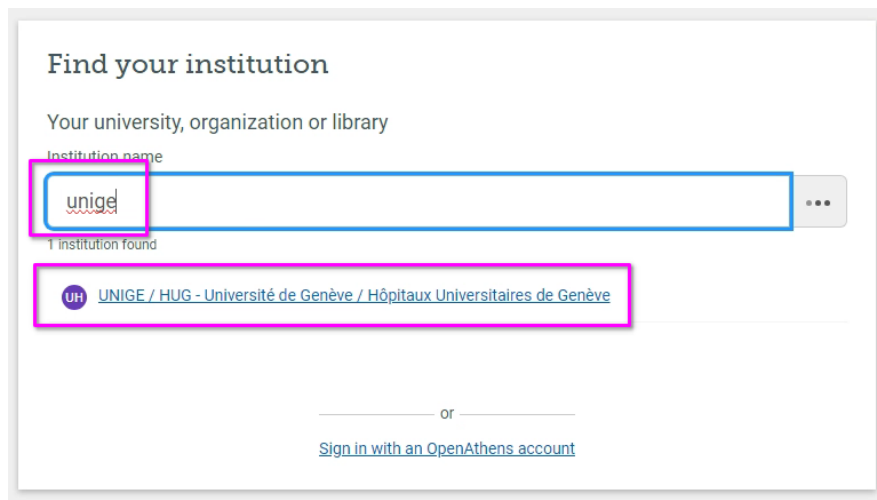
Find your institution

Your university, organization or library

Institution name

unige

•••

1 institution found

UH UNIGE / HUG - Université de Genève / Hôpitaux Universitaires de Genève

or

Sign in with an OpenAthens account